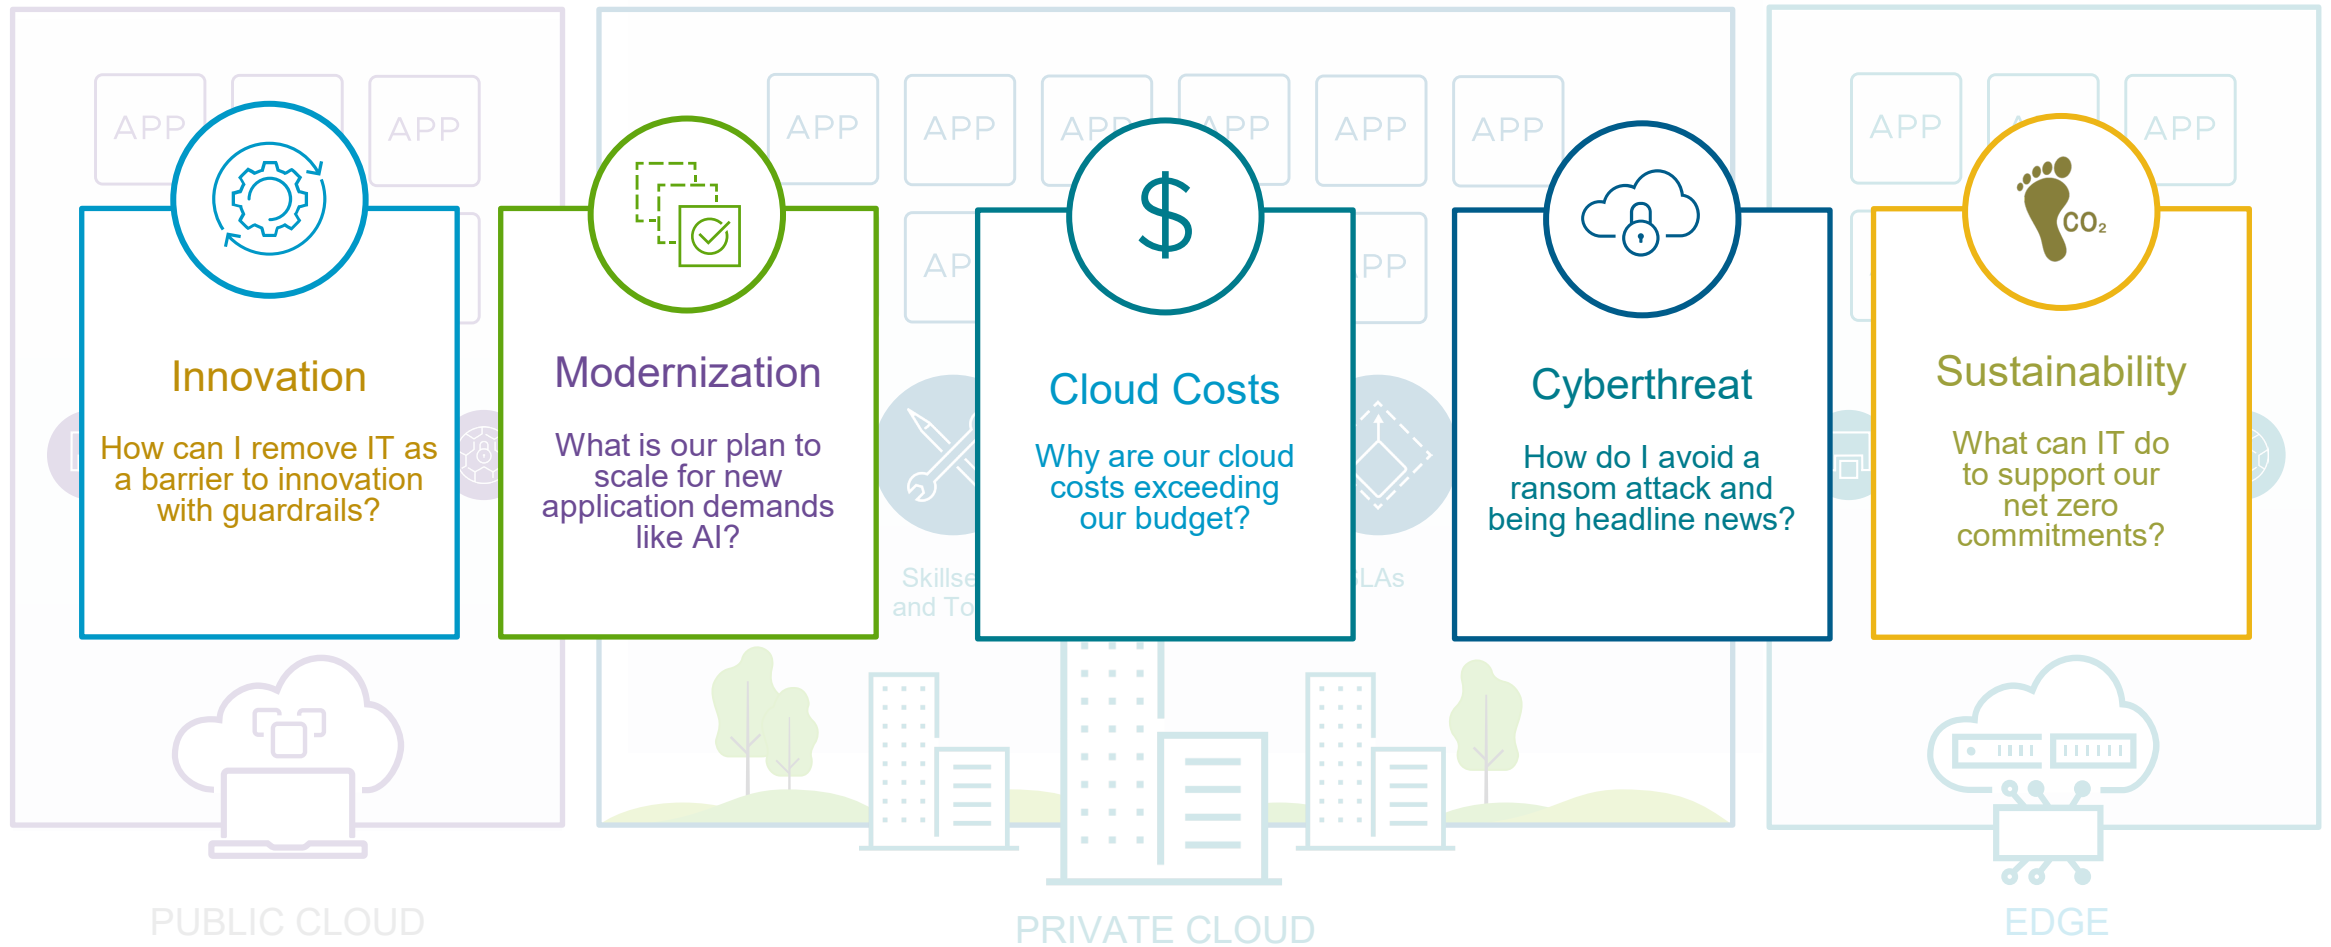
APP APP APP

APP APP APP APP APP APP

APP APP APP

$

$CO_2$

Innovation

How can I remove IT as a barrier to innovation with guardrails?

Modernization

What is our plan to scale for new application demands like AI?

Cloud Costs

Why are our cloud costs exceeding our budget?

Cyberthreat

How do I avoid a ransom attack and being headline news?

Sustainability

What can IT do to support our net zero commitments?

Skillse and To

LAs

PUBLIC CLOUD

PRIVATE CLOUD

EDGE